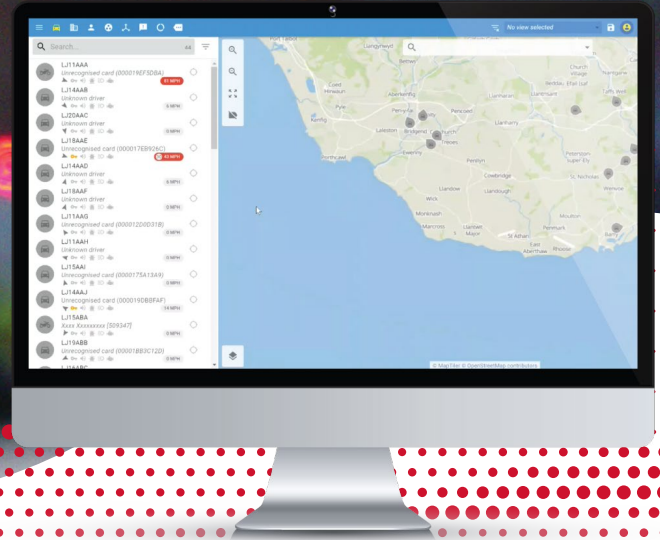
No view selected

Search...

LJ11AAA
Unrecognised card (000016EF5D8A)
61 MPH

LJ14AAB
Unknown driver
0 MPH

LJ20AAC
Unknown driver
0 MPH

LJ18AAE
Unrecognised card (000017EB926C)
45 MPH

LJ14AAD
Unknown driver
0 MPH

LJ18AAF
Unknown driver
0 MPH

LJ11AAG
Unrecognised card (000012D0D318)
0 MPH

LJ11AAH
Unknown driver
0 MPH

LJ15AAI
Unrecognised card (0000175A13A9)
0 MPH

LJ14AAJ
Unrecognised card (000019DBBFAF)
14 MPH

LJ15ABA
Xxxx Xxxxxxxxx [509347]
0 MPH

LJ19ABB
Unrecognised card (00001BB3C12D)
0 MPH

Llangynwyd
Bettws
Cefn Cribwr
Aberkenfig
Pyle
Penyfai
Pencoed
Laleston
Bridgend
Porthcawl
Coychurch
Treoes
Llanharry
Church Village
Pontyclun
Creigiau
Llantrisant
Peterston-super-Ely
Cowbridge
Ewenny
Llandow
St. Nicholas
Monknash
Llancarfan
Marcross
St Athan
Llantwit Major
Rhoose
Aberthaw
Capel
Cross
Corntown
Sigingstone
Llysworney
© MapTiler © OpenStreetMap contributors